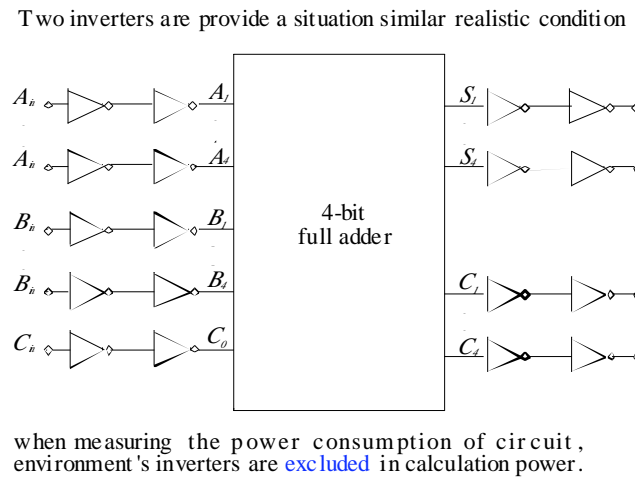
Two inverters are provide a situation similar realistic condition

$A_{1i}$ $A_1$
$A_{4i}$ $A_4$
$B_{1i}$ $B_1$
$B_{4i}$ $B_4$
$C_{in}$ $C_0$

4-bit full adder

$S_1$
$S_4$
$C_1$
$C_4$

when measuring the power consumption of circuit, environment's inverters are excluded in calculation power.